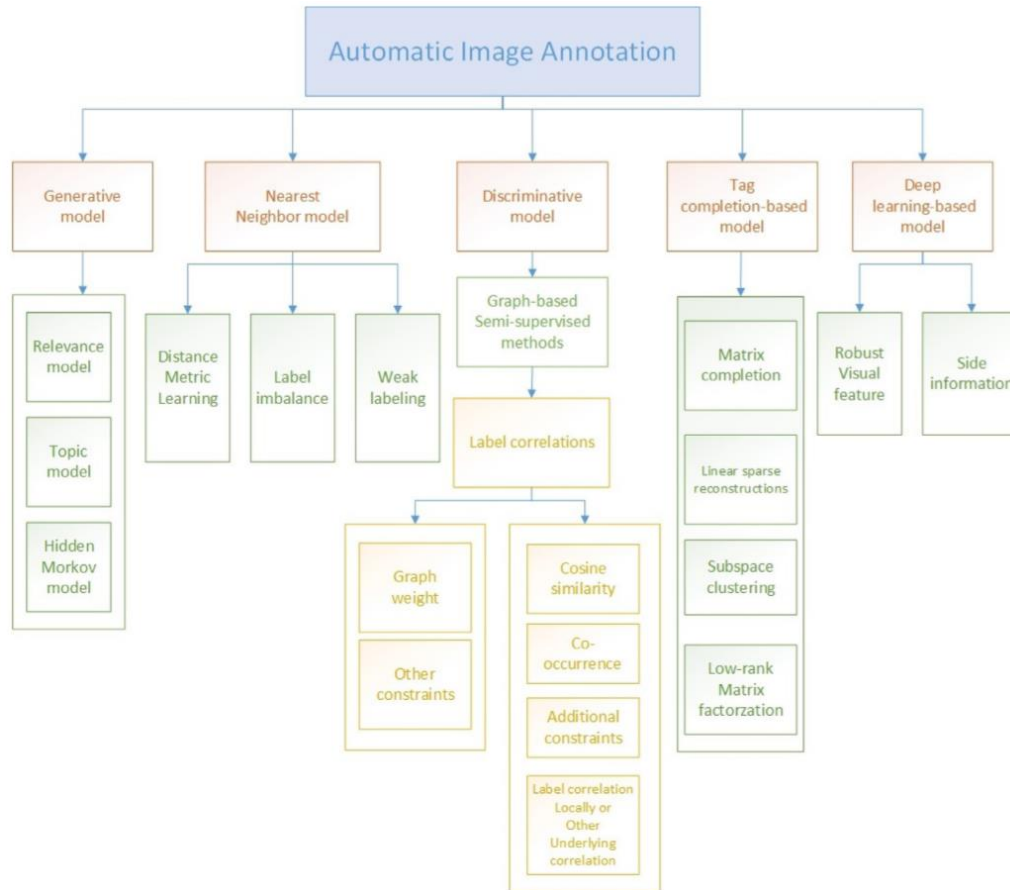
Automatic Image Annotation

Generative model

Relevance model

Topic model

Hidden Morkov model

Nearest Neighbor model

Distance Metric Learning

Label imbalance

Weak labeling

Discriminative model

Graph-based Semi-supervised methods

Label correlations

Graph weight

Other constraints

Cosine similarity

Co-occurrence

Additional constraints

Label correlation Locally or Other Underlying correlation

Tag completion-based model

Matrix completion

Linear sparse reconstructions

Subspace clustering

Low-rank Matrix factorzation

Deep learning-based model

Robust Visual feature

Side information